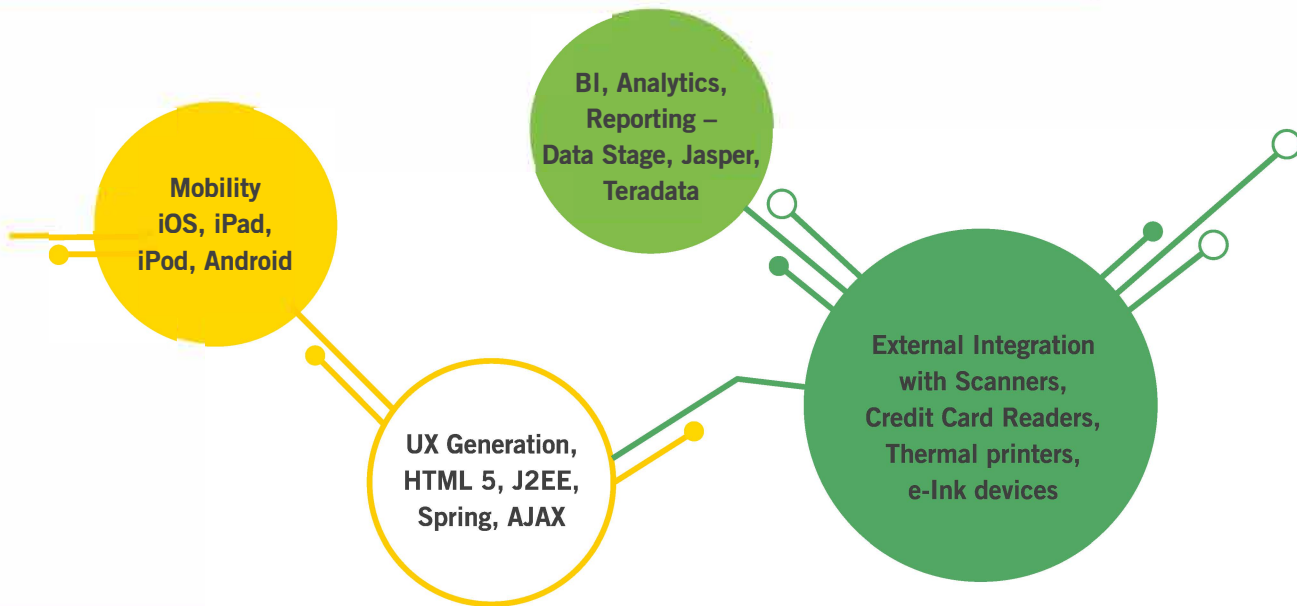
BI, Analytics, Reporting – Data Stage, Jasper, Teradata

Mobility iOS, iPad, iPod, Android

External Integration with Scanners, Credit Card Readers, Thermal printers, e-Ink devices

UX Generation, HTML 5, J2EE, Spring, AJAX